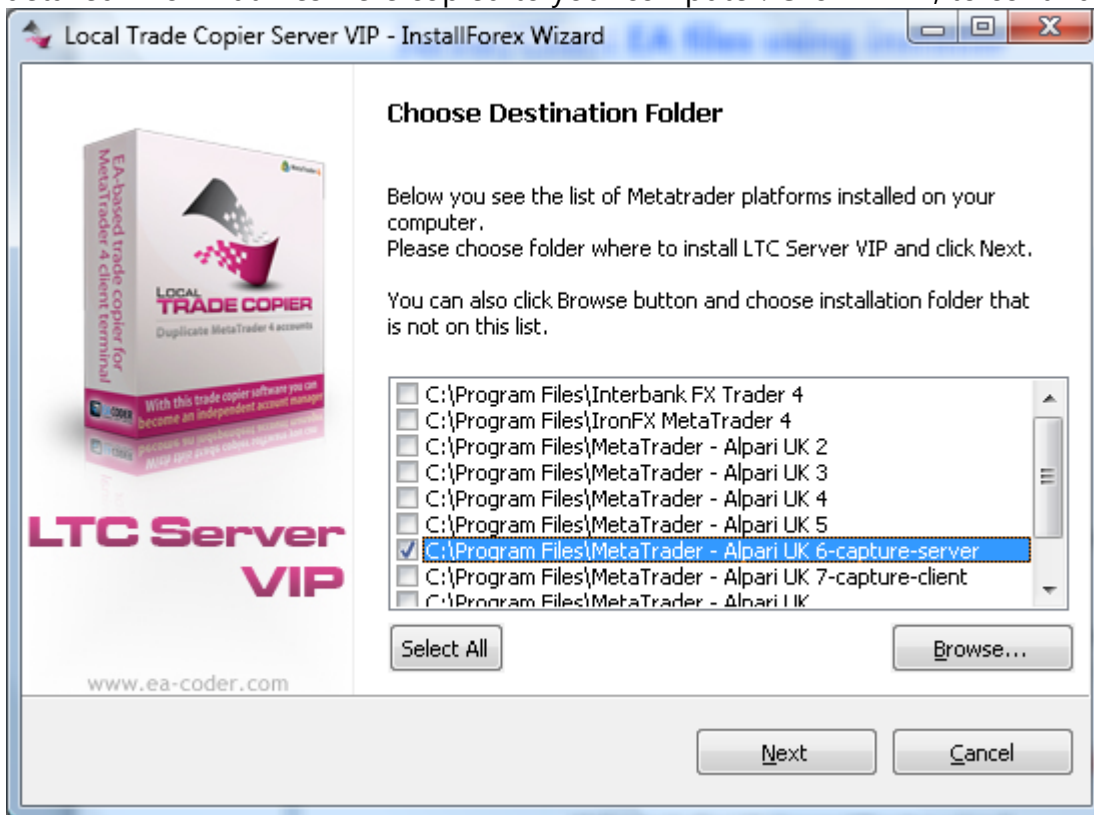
Local Trade Copier Server VIP - InstallForex Wizard

Choose Destination Folder

Below you see the list of Metatrader platforms installed on your computer.
Please choose folder where to install LTC Server VIP and click Next.

You can also click Browse button and choose installation folder that is not on this list.

C:\Program Files\Interbank FX Trader 4
C:\Program Files\IronFX MetaTrader 4
C:\Program Files\MetaTrader - Alpari UK 2
C:\Program Files\MetaTrader - Alpari UK 3
C:\Program Files\MetaTrader - Alpari UK 4
C:\Program Files\MetaTrader - Alpari UK 5
C:\Program Files\MetaTrader - Alpari UK 6-capture-server
C:\Program Files\MetaTrader - Alpari UK 7-capture-client
C:\Program Files\MetaTrader - Alpari UK

Select All

Browse...

EA-based trade copier for MetaTrader 4 client terminal

LOCAL TRADE COPIER

Duplicate MetaTrader 4 accounts

With this trade copier software you can become an independent account manager

LTC Server VIP

www.ea-coder.com

Next

Cancel